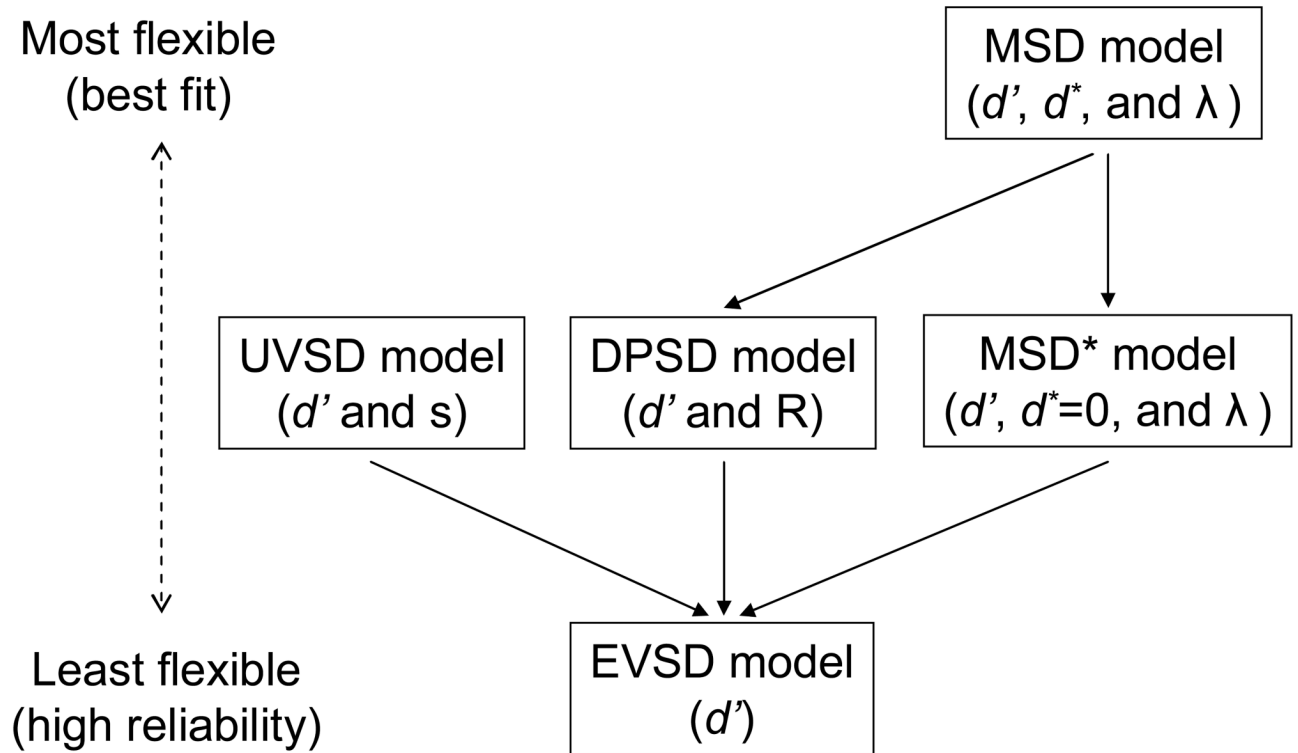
Most flexible
(best fit)

MSD model
($d'$, $d^*$, and $\lambda$)

UVSD model
($d'$ and s)

DPSD model
($d'$ and R)

MSD* model
($d'$, $d^*$=0, and $\lambda$)

Least flexible
(high reliability)

EVSD model
($d'$)